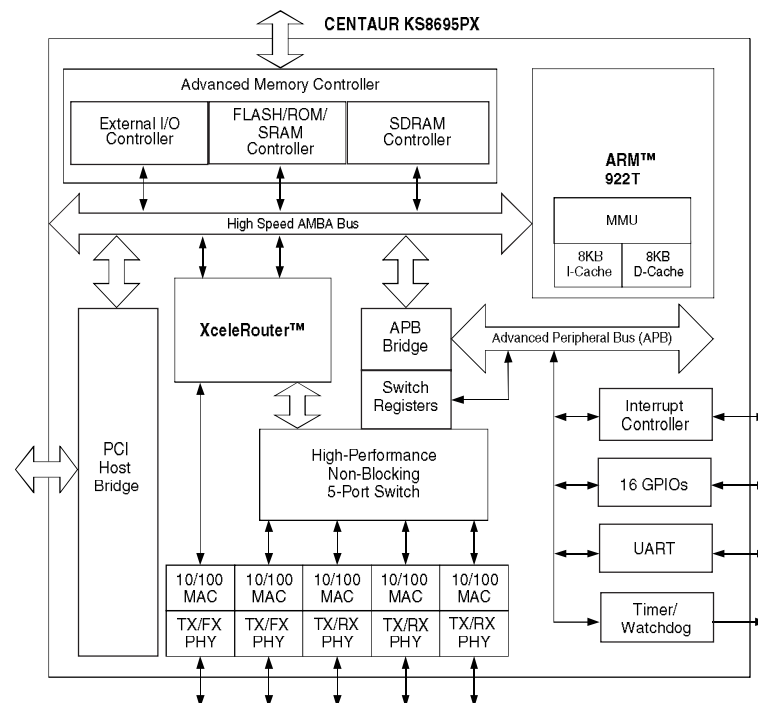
CENTAUR KS8695PX

Advanced Memory Controller

External I/O Controller

FLASH/ROM/ SRAM Controller

SDRAM Controller

ARM™ 922T

MMU

8KB I-Cache

8KB D-Cache

High Speed AMBA Bus

XceleRouter™

APB Bridge

Advanced Peripheral Bus (APB)

Switch Registers

PCI Host Bridge

High-Performance Non-Blocking 5-Port Switch

Interrupt Controller

16 GPIOs

UART

Timer/ Watchdog

| 10/100 MAC | 10/100 MAC | 10/100 MAC | 10/100 MAC | 10/100 MAC |
|---|---|---|---|---|
| TX/FX PHY | TX/FX PHY | TX/RX PHY | TX/RX PHY | TX/RX PHY |